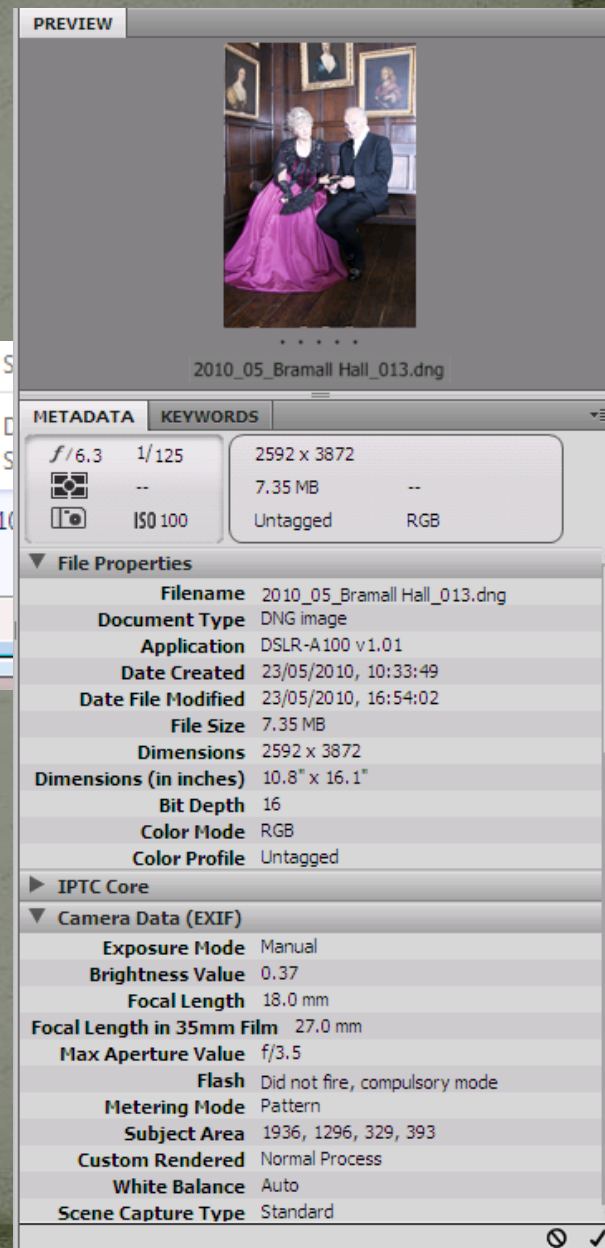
PREVIEW

2010_05_Bramall Hall_013.dng

METADATA KEYWORDS

$f/6.3$ 1/125
--
ISO 100

2592 x 3872
7.35 MB --
Untagged RGB

▼ File Properties

| | |
|---|---|
| Filename | 2010_05_Bramall Hall_013.dng |
| Document Type | DNG image |
| Application | DSLR-A100 v1.01 |
| Date Created | 23/05/2010, 10:33:49 |
| Date File Modified | 23/05/2010, 16:54:02 |
| File Size | 7.35 MB |
| Dimensions | 2592 x 3872 |
| Dimensions (in inches) | 10.8" x 16.1" |
| Bit Depth | 16 |
| Color Mode | RGB |
| Color Profile | Untagged |

▶ IPTC Core

▼ Camera Data (EXIF)

| | |
|---|---|
| Exposure Mode | Manual |
| Brightness Value | 0.37 |
| Focal Length | 18.0 mm |
| Focal Length in 35mm Film | 27.0 mm |
| Max Aperture Value | f/3.5 |
| Flash | Did not fire, compulsory mode |
| Metering Mode | Pattern |
| Subject Area | 1936, 1296, 329, 393 |
| Custom Rendered | Normal Process |
| White Balance | Auto |
| Scene Capture Type | Standard |